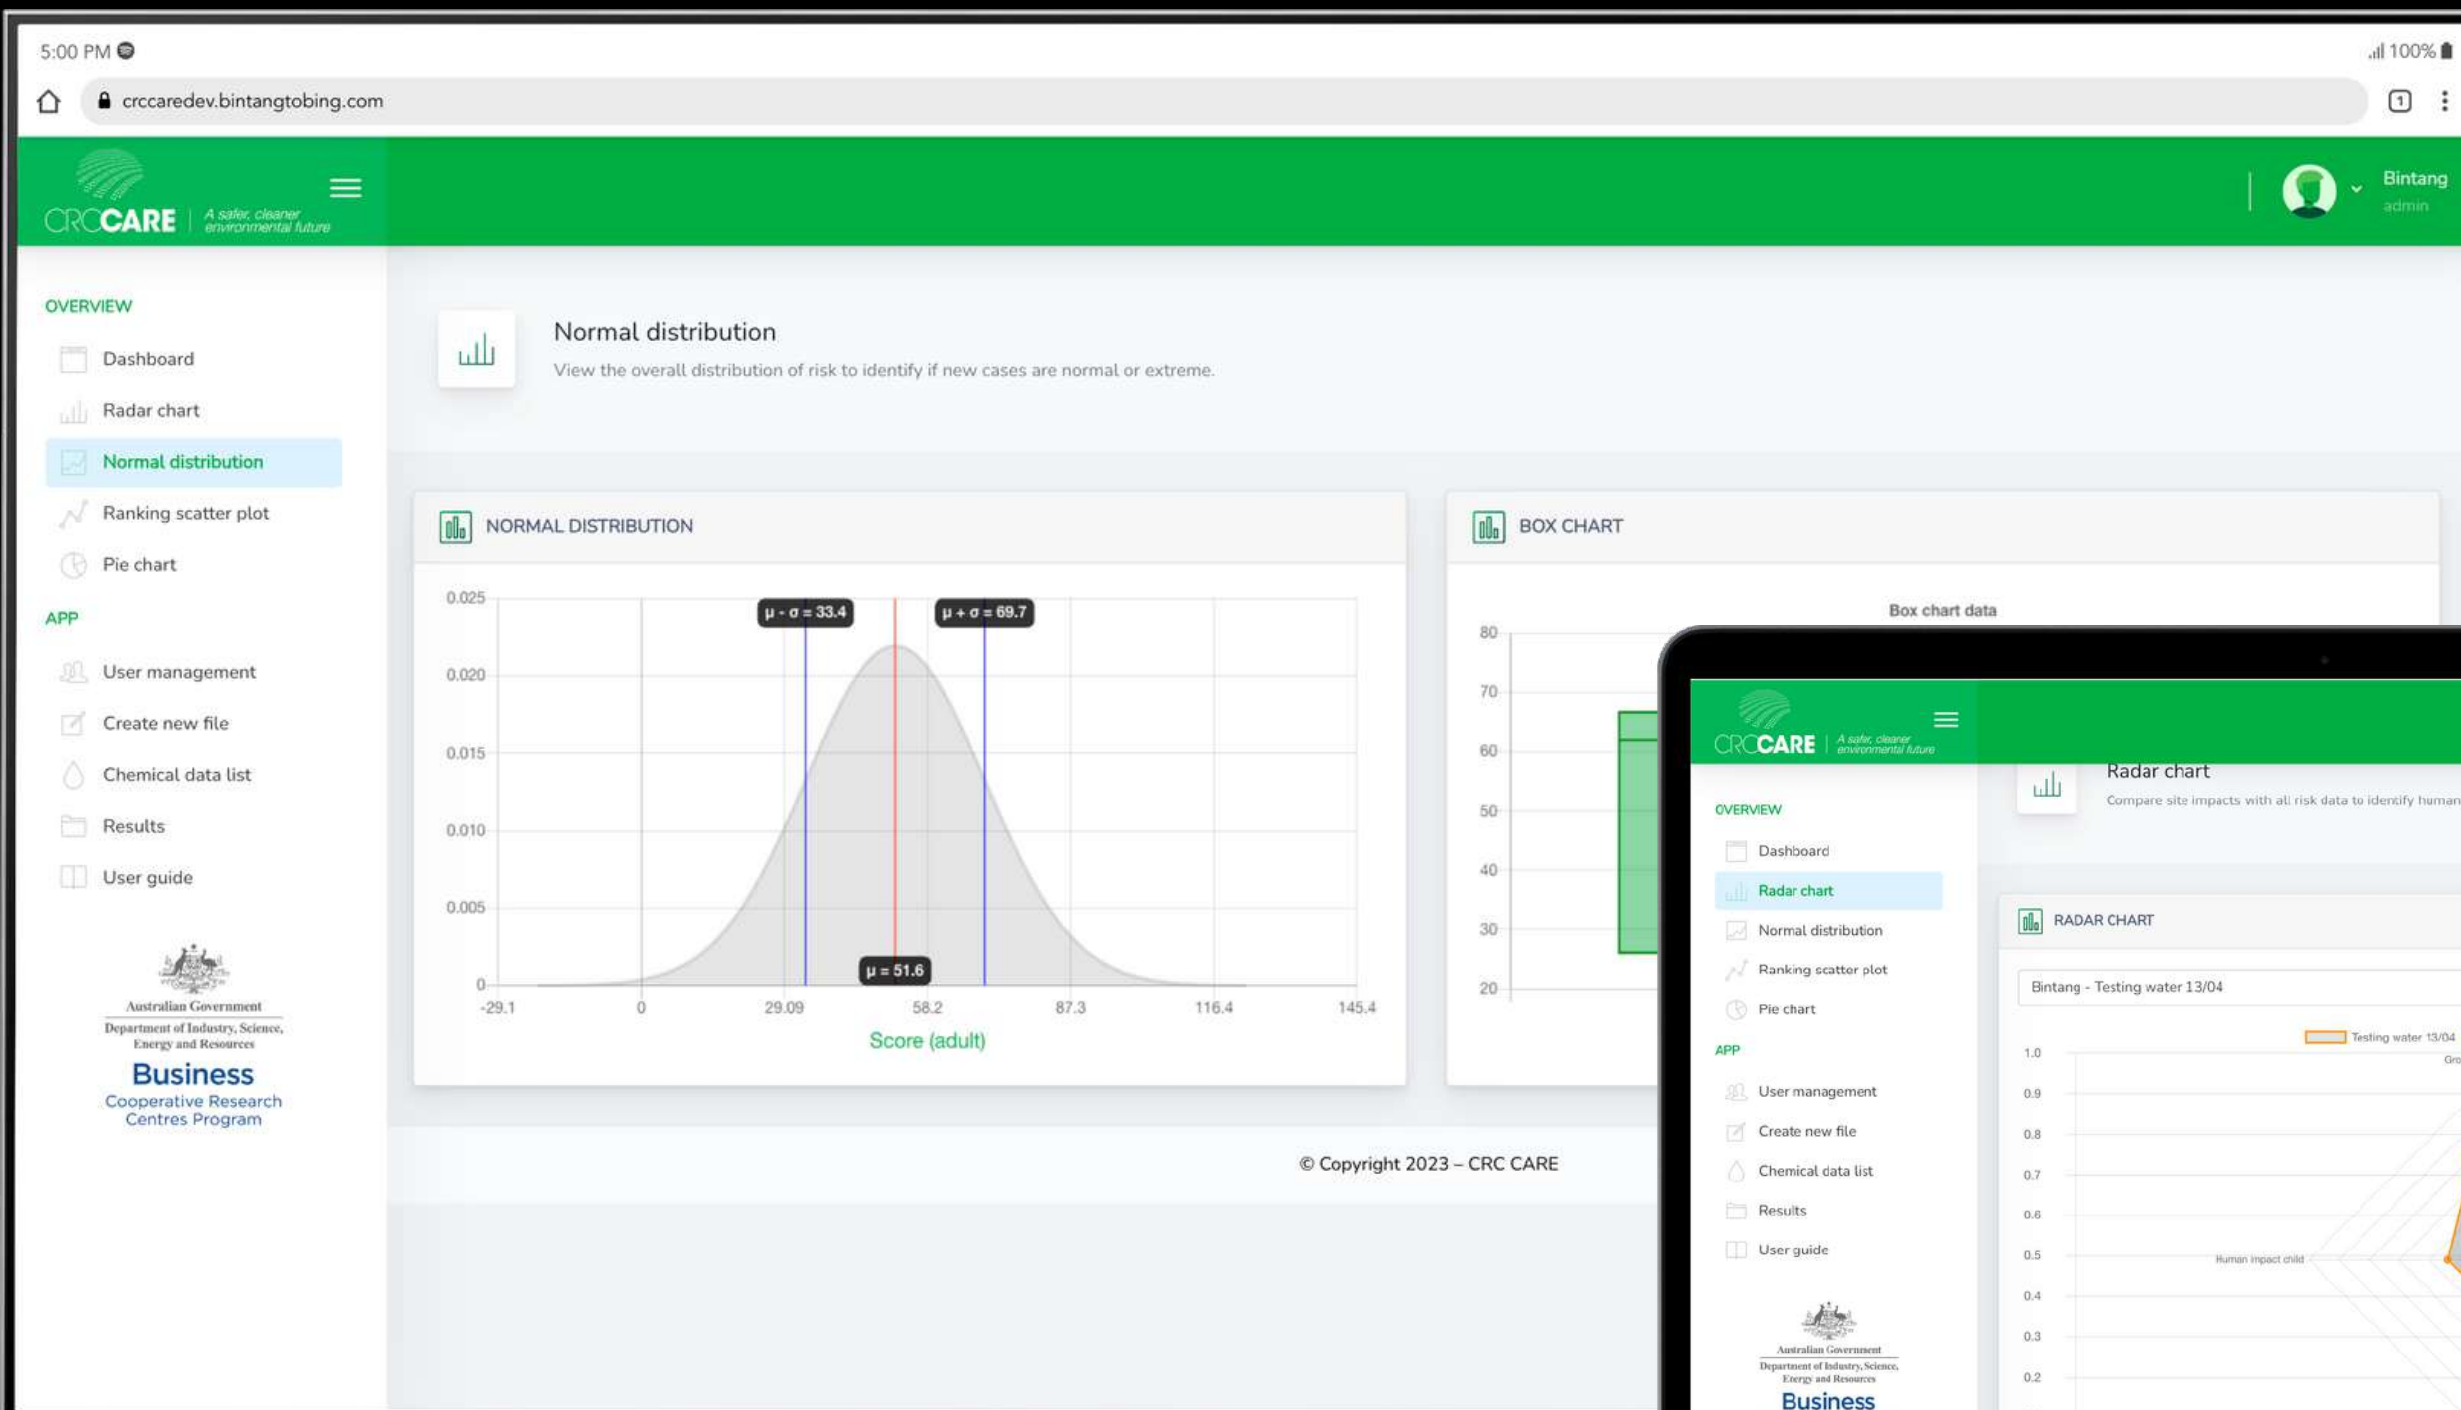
5:00 PM
100%
crccaredev.bintangtobing.com

CRCCARE A safer, cleaner environmental future

Bintang
admin

OVERVIEW
Dashboard
Radar chart
Normal distribution
Ranking scatter plot
Pie chart
APP
User management
Create new file
Chemical data list
Results
User guide

Australian Government
Department of Industry, Science, Energy and Resources
Business
Cooperative Research Centres Program

Normal distribution
View the overall distribution of risk to identify if new cases are normal or extreme.

NORMAL DISTRIBUTION

0.025
0.020
0.015
0.010
0.005
0
$\mu - \sigma = 33.4$
$\mu + \sigma = 69.7$
$\mu = 51.6$
-29.1 0 29.09 58.2 87.3 116.4 145.4
Score (adult)

BOX CHART
Box chart data
80
70
60
50
40
30
20

© Copyright 2023 – CRC CARE

CRCCARE A safer, cleaner environmental future
OVERVIEW
Dashboard
Radar chart
Normal distribution
Ranking scatter plot
Pie chart
APP
User management
Create new file
Chemical data list
Results
User guide
Australian Government
Department of Industry, Science, Energy and Resources
Business

Radar chart
Compare site impacts with all risk data to identify human

RADAR CHART
Bintang - Testing water 13/04
Testing water 13/04
1.0
0.9
0.8
0.7
0.6
0.5
0.4
0.3
0.2
Human impact child